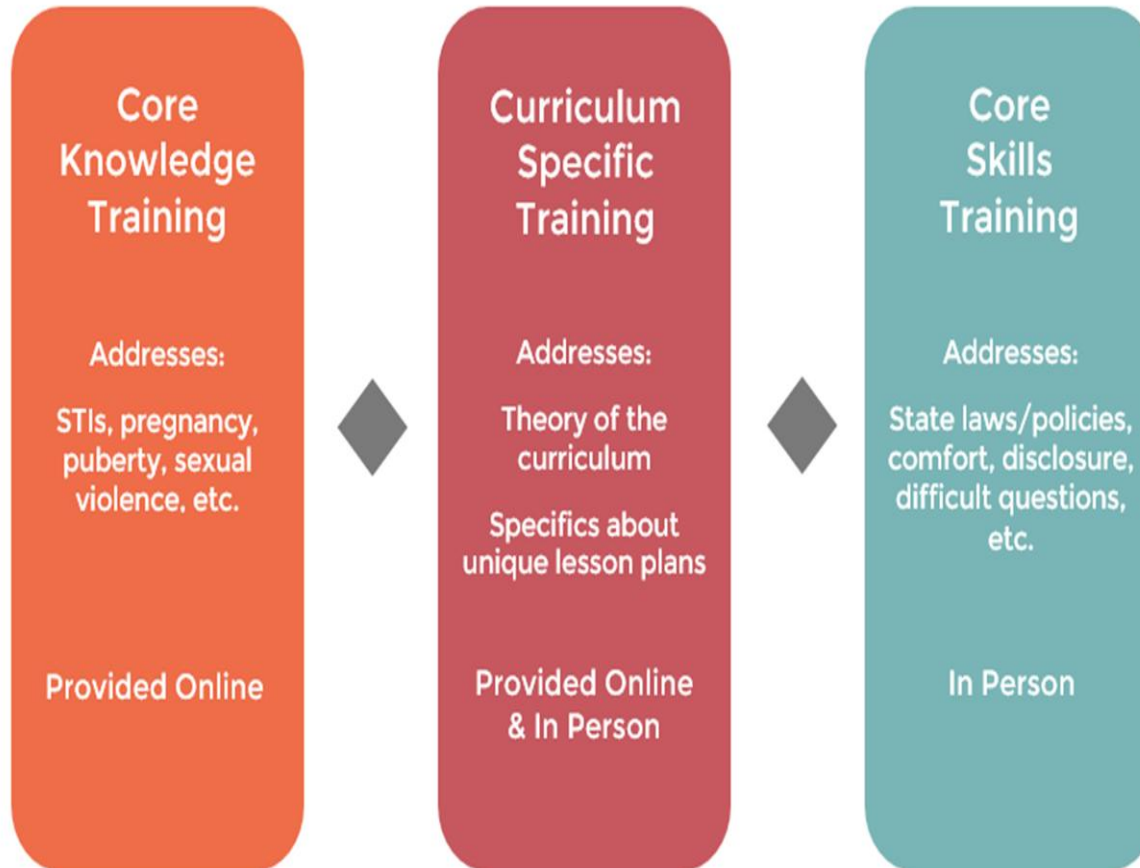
Core Knowledge Training

Addresses:

STIs, pregnancy, puberty, sexual violence, etc.

Provided Online

Curriculum Specific Training

Addresses:

Theory of the curriculum

Specifics about unique lesson plans

Provided Online & In Person

Core Skills Training

Addresses:

State laws/policies, comfort, disclosure, difficult questions, etc.

In Person